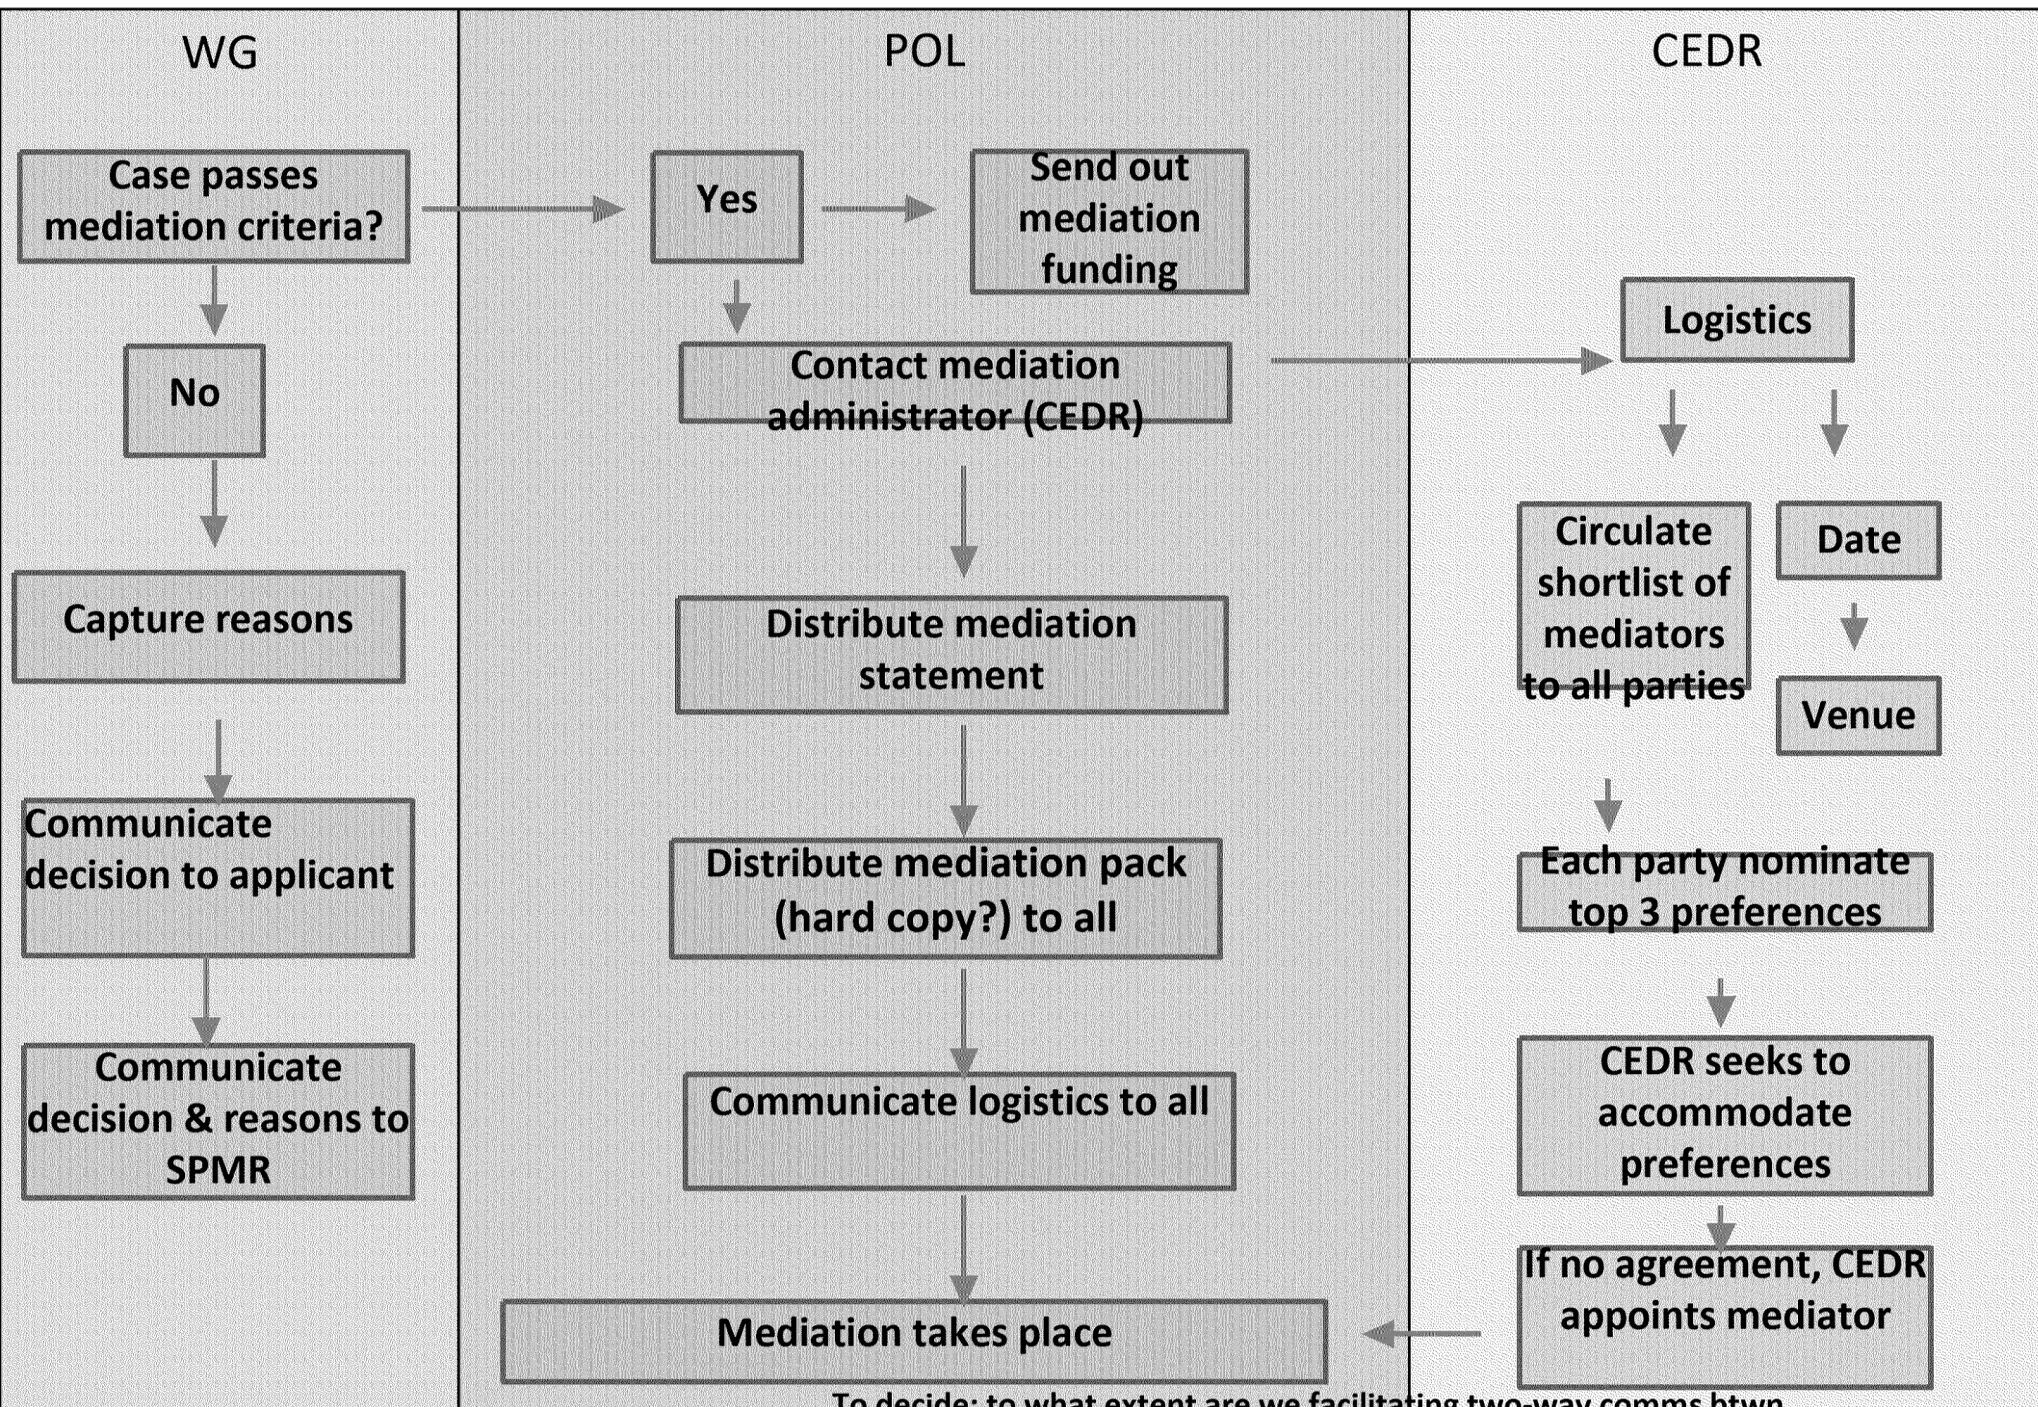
WG

POL

CEDR

Case passes mediation criteria?

No

Capture reasons

Communicate decision to applicant

Communicate decision & reasons to SPMR

Yes

Send out mediation funding

Contact mediation administrator (CEDR)

Distribute mediation statement

Distribute mediation pack (hard copy?) to all

Communicate logistics to all

Mediation takes place

Logistics

Circulate shortlist of mediators to all parties

Date

Venue

Each party nominate top 3 preferences

CEDR seeks to accommodate preferences

If no agreement, CEDR appoints mediator

To decide: to what extent are we facilitating two-way comms btwn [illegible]